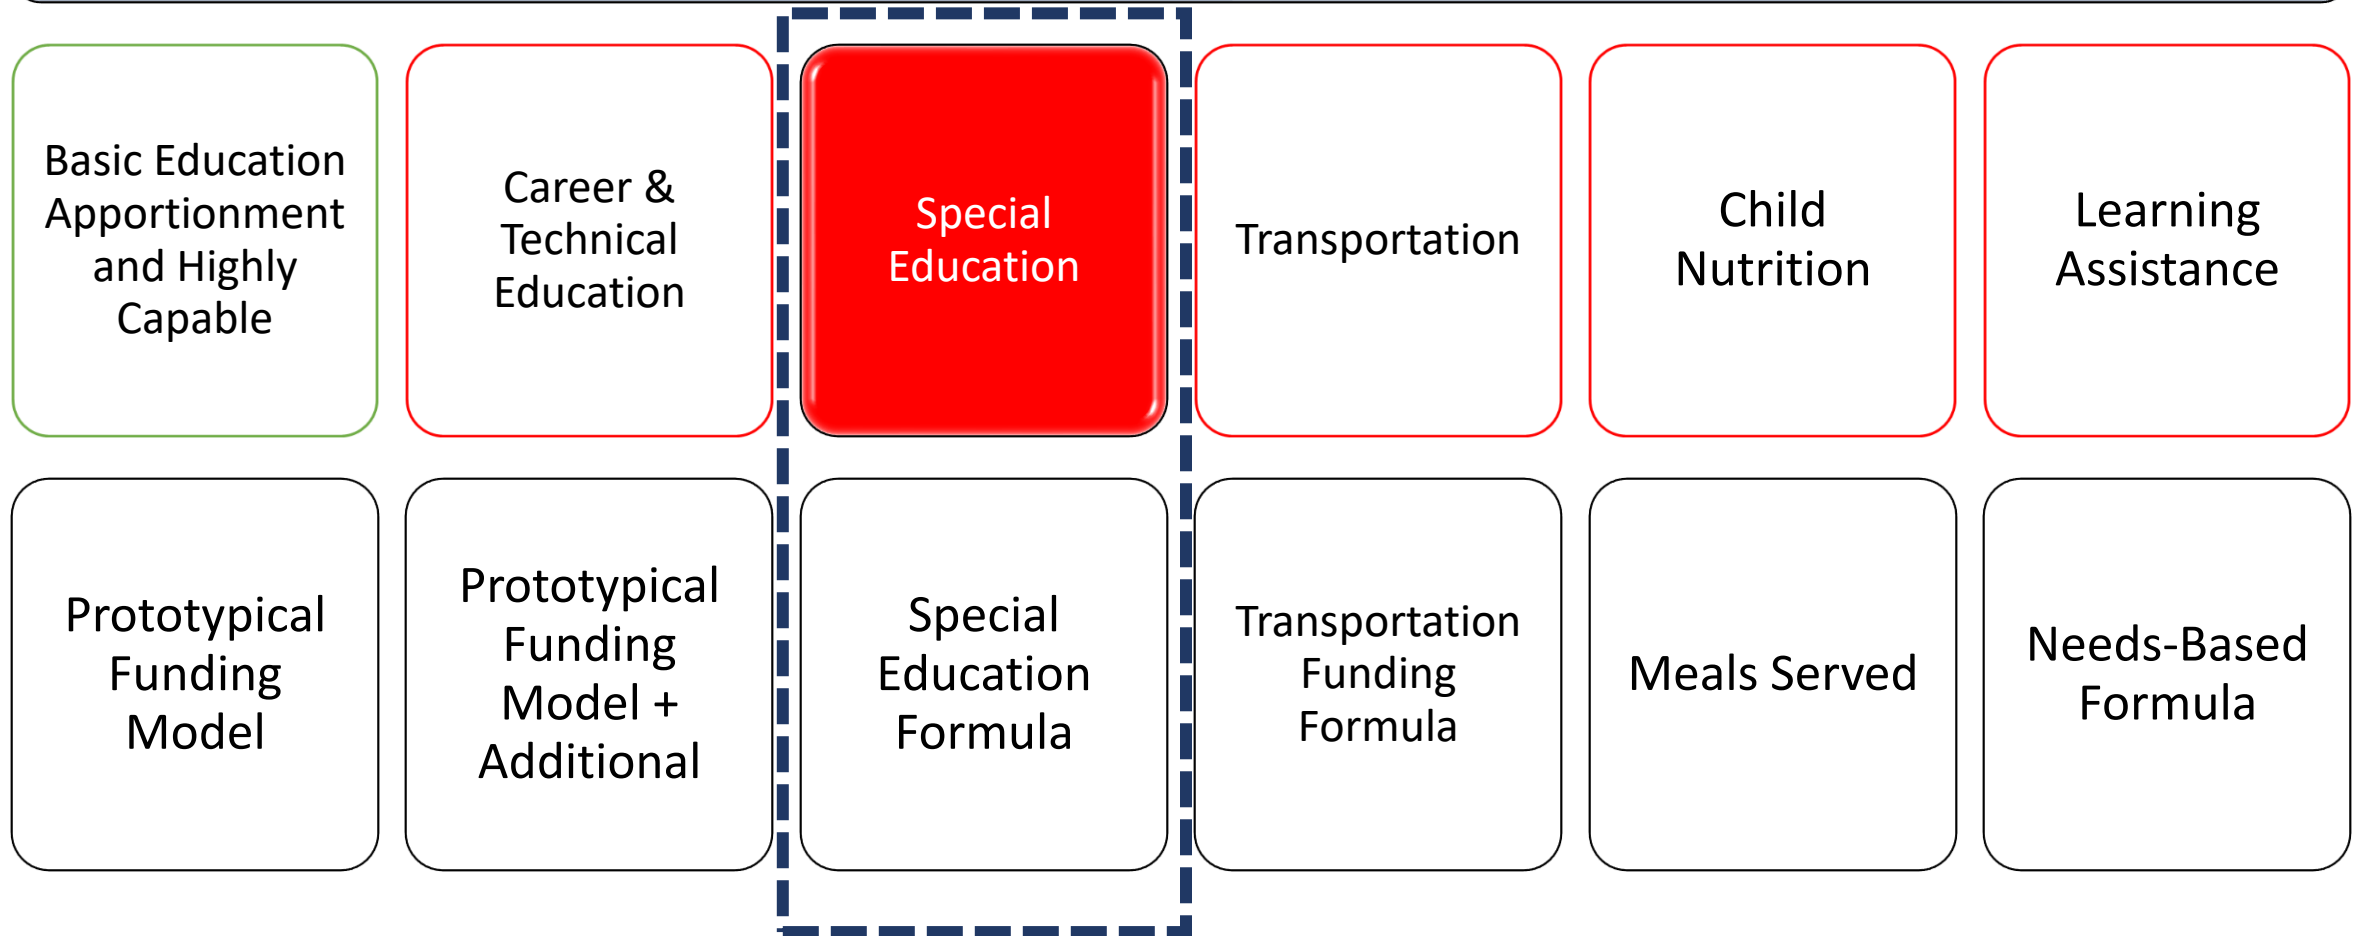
Basic Education Apportionment and Highly Capable

Career & Technical Education

Special Education

Transportation

Child Nutrition

Learning Assistance

Prototypical Funding Model

Prototypical Funding Model + Additional

Special Education Formula

Transportation Funding Formula

Meals Served

Needs-Based Formula